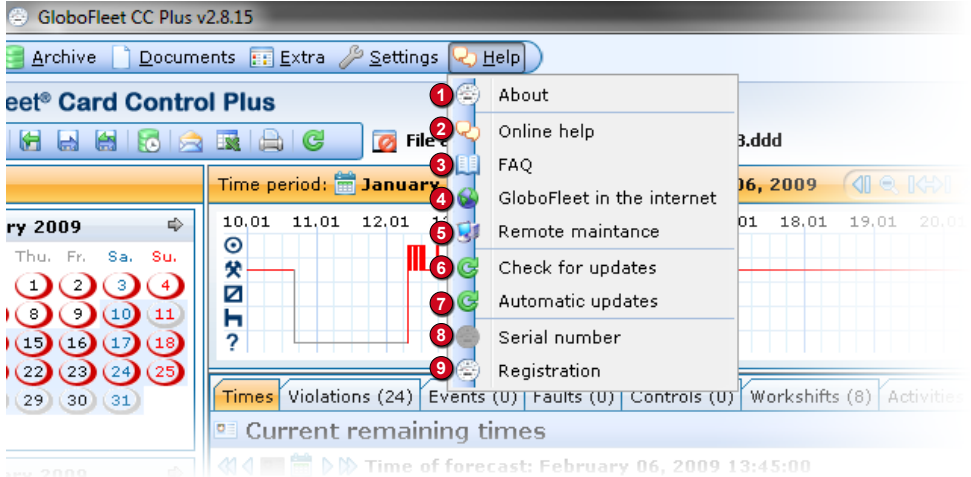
GloboFleet CC Plus v2.8.15

Archive Documents Extra Settings Help

eet® Card Control Plus

File 3.ddd

Time period: January 06, 2009

ry 2009

Thu. Fr. Sa. Su.
1 2 3 4
8 9 10 11
15 16 17 18
22 23 24 25
29 30 31

10.01 11.01 12.01 18.01 19.01 20.01

1 About
2 Online help
3 FAQ
4 GloboFleet in the internet
5 Remote maintance
6 Check for updates
7 Automatic updates
8 Serial number
9 Registration

Times Violations (24) Events (0) Faults (0) Controls (0) Workshifts (8) Activities

Current remaining times

Time of forecast: February 06, 2009 13:45:00